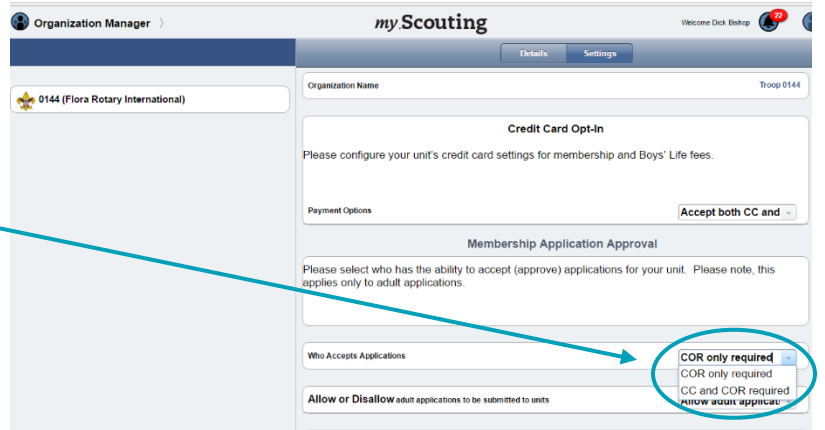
Organization Manager

my.Scouting

Welcome Dick Bishop 22

Details Settings

0144 (Flora Rotary International)

Organization Name Troop 0144

Credit Card Opt-In

Please configure your unit's credit card settings for membership and Boys' Life fees.

Payment Options Accept both CC and

Membership Application Approval

Please select who has the ability to accept (approve) applications for your unit. Please note, this applies only to adult applications.

Who Accepts Applications COR only required

COR only required
CC and COR required

Allow or Disallow adult applications to be submitted to units Allow adult applicat